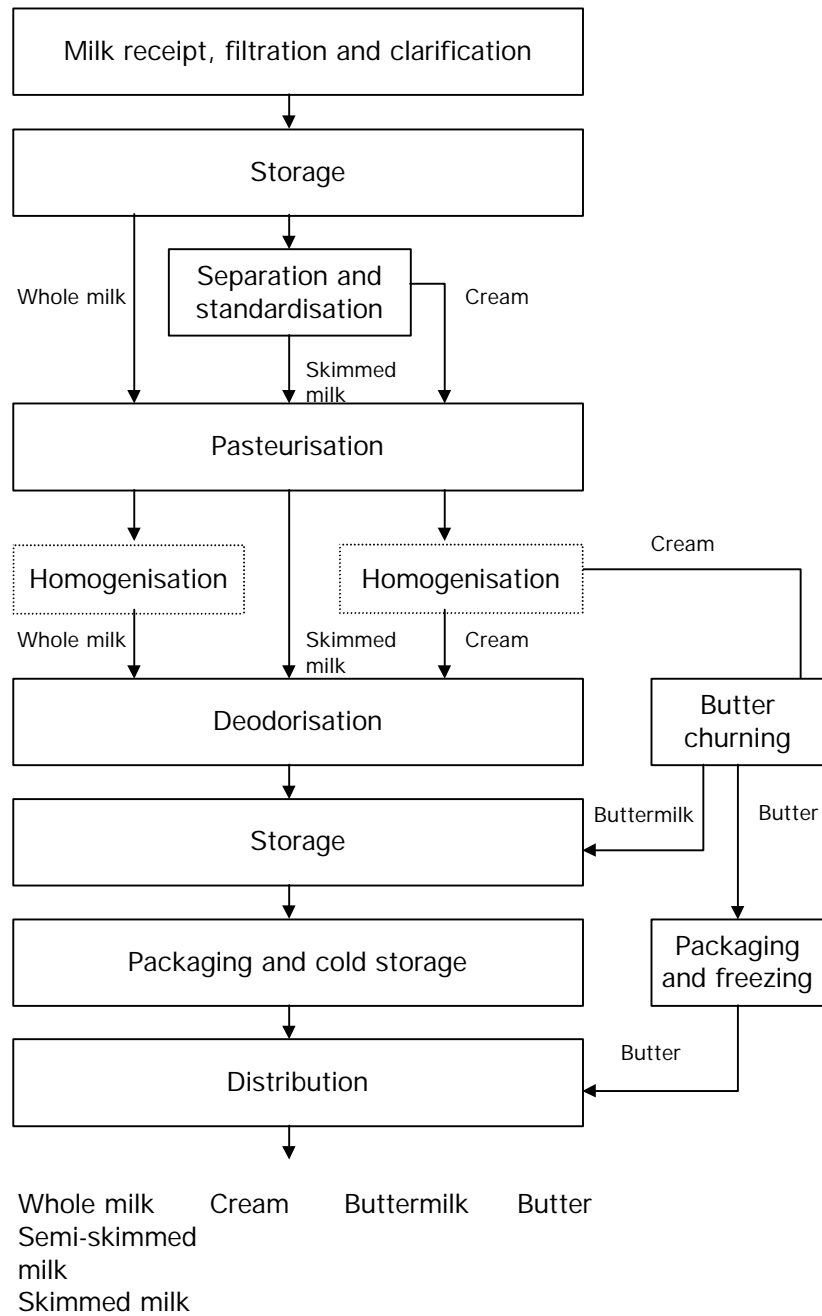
Milk receipt, filtration and clarification

Storage

Whole milk

Separation and standardisation

Cream

Skimmed milk

Pasteurisation

Homogenisation

Homogenisation

Cream

Whole milk

Skimmed milk

Cream

Deodorisation

Butter churning

Buttermilk

Butter

Storage

Packaging and cold storage

Packaging and freezing

Butter

Distribution

Whole milk Cream Buttermilk Butter
Semi-skimmed milk
Skimmed milk